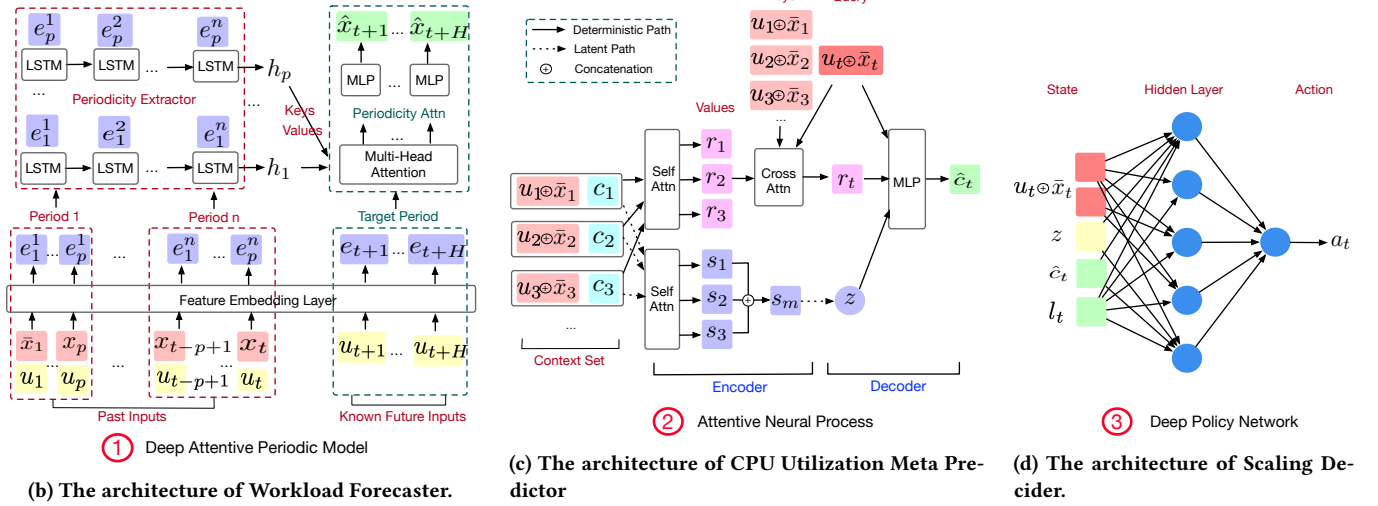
$e_p^1$ $e_p^2$ $e_p^n$
LSTM LSTM ... LSTM $h_p$
...
Periodicity Extractor
$e_1^1$ $e_1^2$ $e_1^n$
LSTM LSTM ... LSTM $h_1$
Keys Values
$\hat{x}_{t+1}$ ... $\hat{x}_{t+H}$
MLP ... MLP
Periodicity Attn
...
Multi-Head Attention
Period 1
Period n
Target Period
$e_1^1$ ... $e_p^1$ ... $e_1^n$ ... $e_p^n$ $e_{t+1}$ ... $e_{t+H}$
Feature Embedding Layer
$\bar{x}_1$ $x_p$ ... $x_{t-p+1}$ $x_t$ $u_{t+1}$ ... $u_{t+H}$
$u_1$ $u_p$ ... $u_{t-p+1}$ $u_t$
Past Inputs
Known Future Inputs
① Deep Attentive Periodic Model

(b) The architecture of Workload Forecaster.

Deterministic Path
Latent Path
$\oplus$ Concatenation
$u_1\oplus\bar{x}_1$
$u_2\oplus\bar{x}_2$ $u_t\oplus\bar{x}_t$
$u_3\oplus\bar{x}_3$
...
Values
$u_1\oplus\bar{x}_1$ $c_1$
$u_2\oplus\bar{x}_2$ $c_2$
$u_3\oplus\bar{x}_3$ $c_3$
...
Context Set
Self Attn
$r_1$ $r_2$ $r_3$
Cross Attn
$r_t$
MLP
$\hat{c}_t$
Self Attn
$s_1$ $s_2$ $s_3$
$s_m$
$z$
Encoder
Decoder
② Attentive Neural Process

(c) The architecture of CPU Utilization Meta Predictor

State
Hidden Layer
Action
$u_t\oplus\bar{x}_t$
$z$
$\hat{c}_t$
$l_t$
$a_t$
③ Deep Policy Network

(d) The architecture of Scaling Decider.